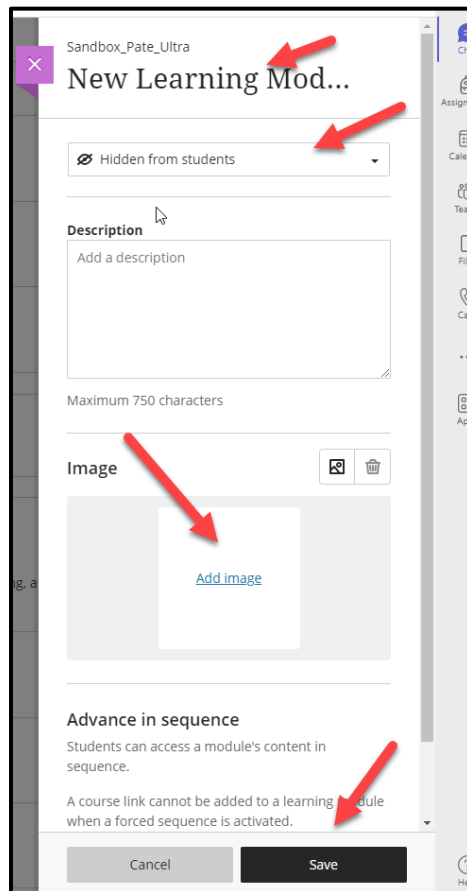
Sandbox_Pate_Ultra

New Learning Mod...

Hidden from students

Description

Add a description

Maximum 750 characters

Image

Add image

Advance in sequence

Students can access a module's content in sequence.

A course link cannot be added to a learning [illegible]dule when a forced sequence is activated.

Cancel

Save

Ch

Assign

Cale

Tea

Fil

Ca

Ap

g, a

H